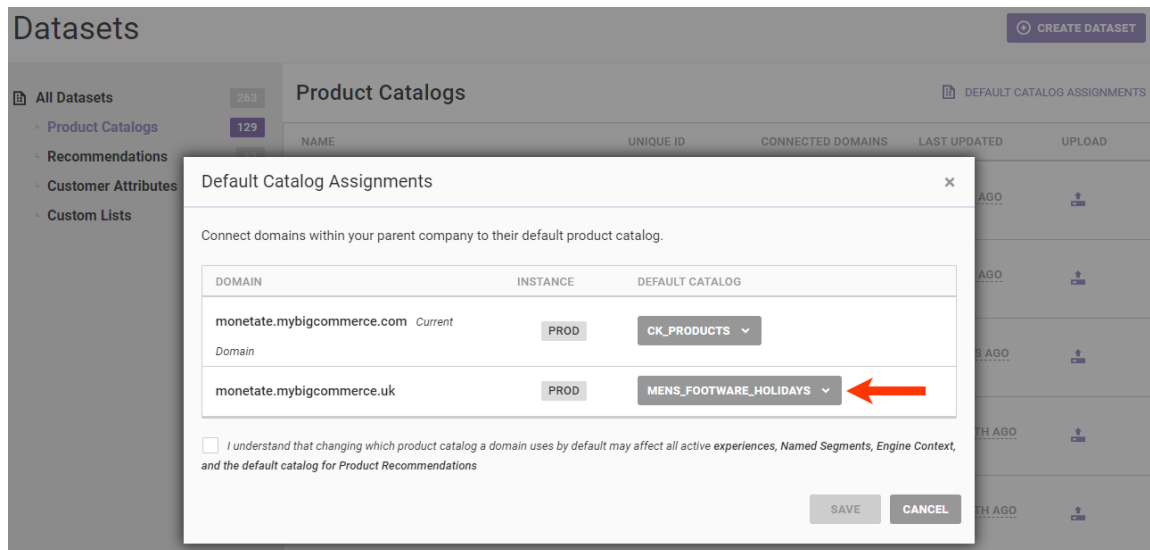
Datasets

CREATE DATASET

All Datasets 263
Product Catalogs 129
Recommendations
Customer Attributes
Custom Lists

Product Catalogs

DEFAULT CATALOG ASSIGNMENTS

NAME UNIQUE ID CONNECTED DOMAINS LAST UPDATED UPLOAD

AGO
AGO
S AGO
TH AGO
TH AGO

Default Catalog Assignments ×

Connect domains within your parent company to their default product catalog.

| DOMAIN | INSTANCE | DEFAULT CATALOG |
|---|---|---|
| monetate.mybigcommerce.com Current Domain | PROD | CK_PRODUCTS |
| monetate.mybigcommerce.uk | PROD | MENS_FOOTWARE_HOLIDAYS |

I understand that changing which product catalog a domain uses by default may affect all active experiences, Named Segments, Engine Context, and the default catalog for Product Recommendations

SAVE CANCEL